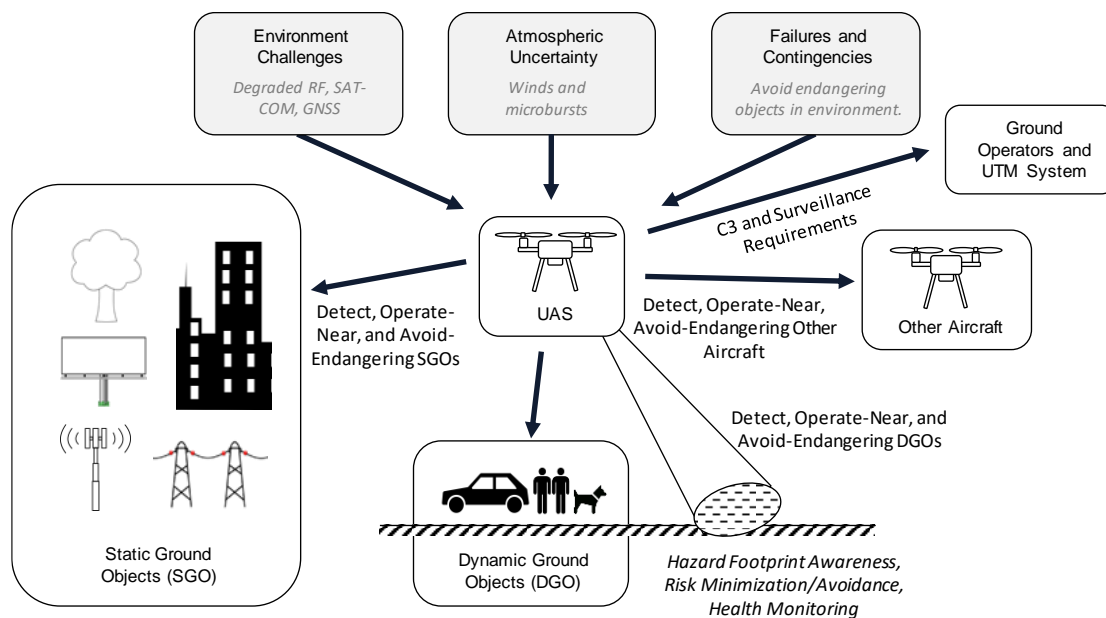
Environment Challenges

Degraded RF, SAT-COM, GNSS

Atmospheric Uncertainty

Winds and microbursts

Failures and Contingencies

Avoid endangering objects in environment.

Ground Operators and UTM System

C3 and Surveillance Requirements

UAS

Detect, Operate-Near, and Avoid-Endangering SGOs

Detect, Operate-Near, Avoid-Endangering Other Aircraft

Other Aircraft

Detect, Operate-Near, and Avoid-Endangering DGOs

Static Ground Objects (SGO)

Dynamic Ground Objects (DGO)

Hazard Footprint Awareness, Risk Minimization/Avoidance, Health Monitoring